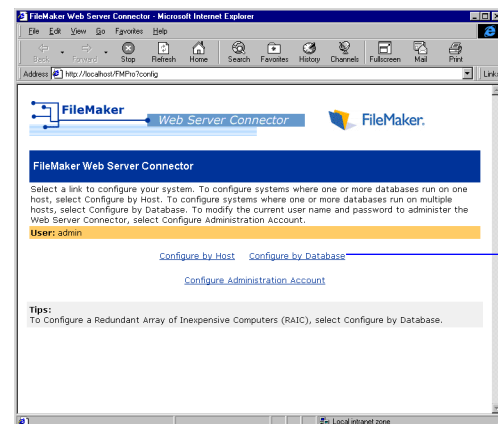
FileMaker Web Server Connector - Microsoft Internet Explorer

File Edit View Go Favorites Help

Back Forward Stop Refresh Home Search Favorites History Channels Fullscreen Mail Print

Address http://localhost/FMPro?config

Links

FileMaker Web Server Connector

FileMaker.

FileMaker Web Server Connector

Select a link to configure your system. To configure systems where one or more databases run on one host, select Configure by Host. To configure systems where one or more databases run on multiple hosts, select Configure by Database. To modify the current user name and password to administer the Web Server Connector, select Configure Administration Account.

User: admin

Configure by Host Configure by Database

Configure Administration Account

Tips:
To Configure a Redundant Array of Inexpensive Computers (RAIC), select Configure by Database.

Local intranet zone